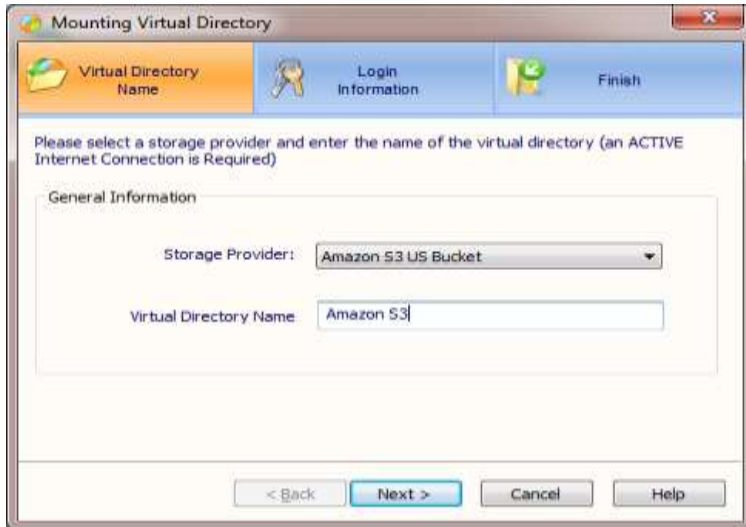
Mounting Virtual Directory

Virtual Directory Name

Login Information

Finish

Please select a storage provider and enter the name of the virtual directory (an ACTIVE Internet Connection is Required)

General Information

Storage Provider: Amazon S3 US Bucket

Virtual Directory Name Amazon S3

< Back

Next >

Cancel

Help